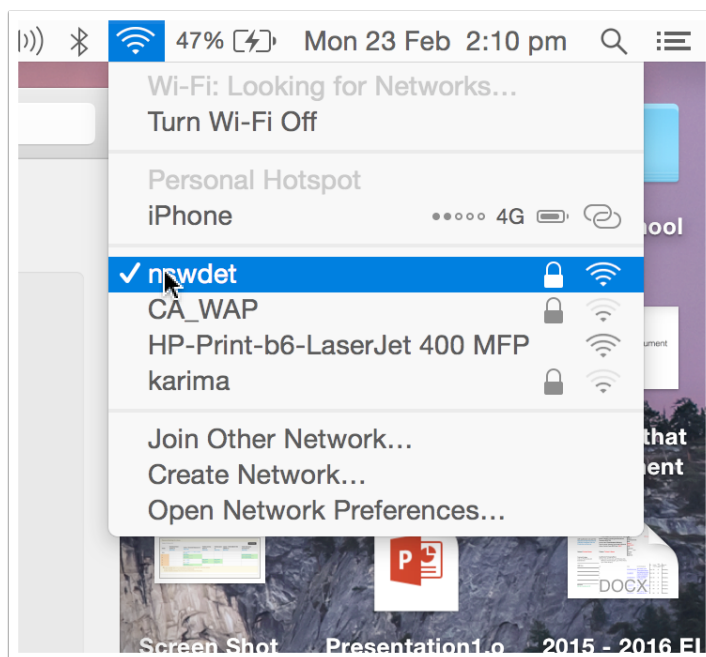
47% Mon 23 Feb 2:10 pm

Wi-Fi: Looking for Networks…
Turn Wi-Fi Off

Personal Hotspot
iPhone 4G

✓ nswdet
CA_WAP
HP-Print-b6-LaserJet 400 MFP
karima

Join Other Network…
Create Network…
Open Network Preferences…

hool
that
nent
DOCX
Screen Shot
Presentation1.o
2015 - 2016 El